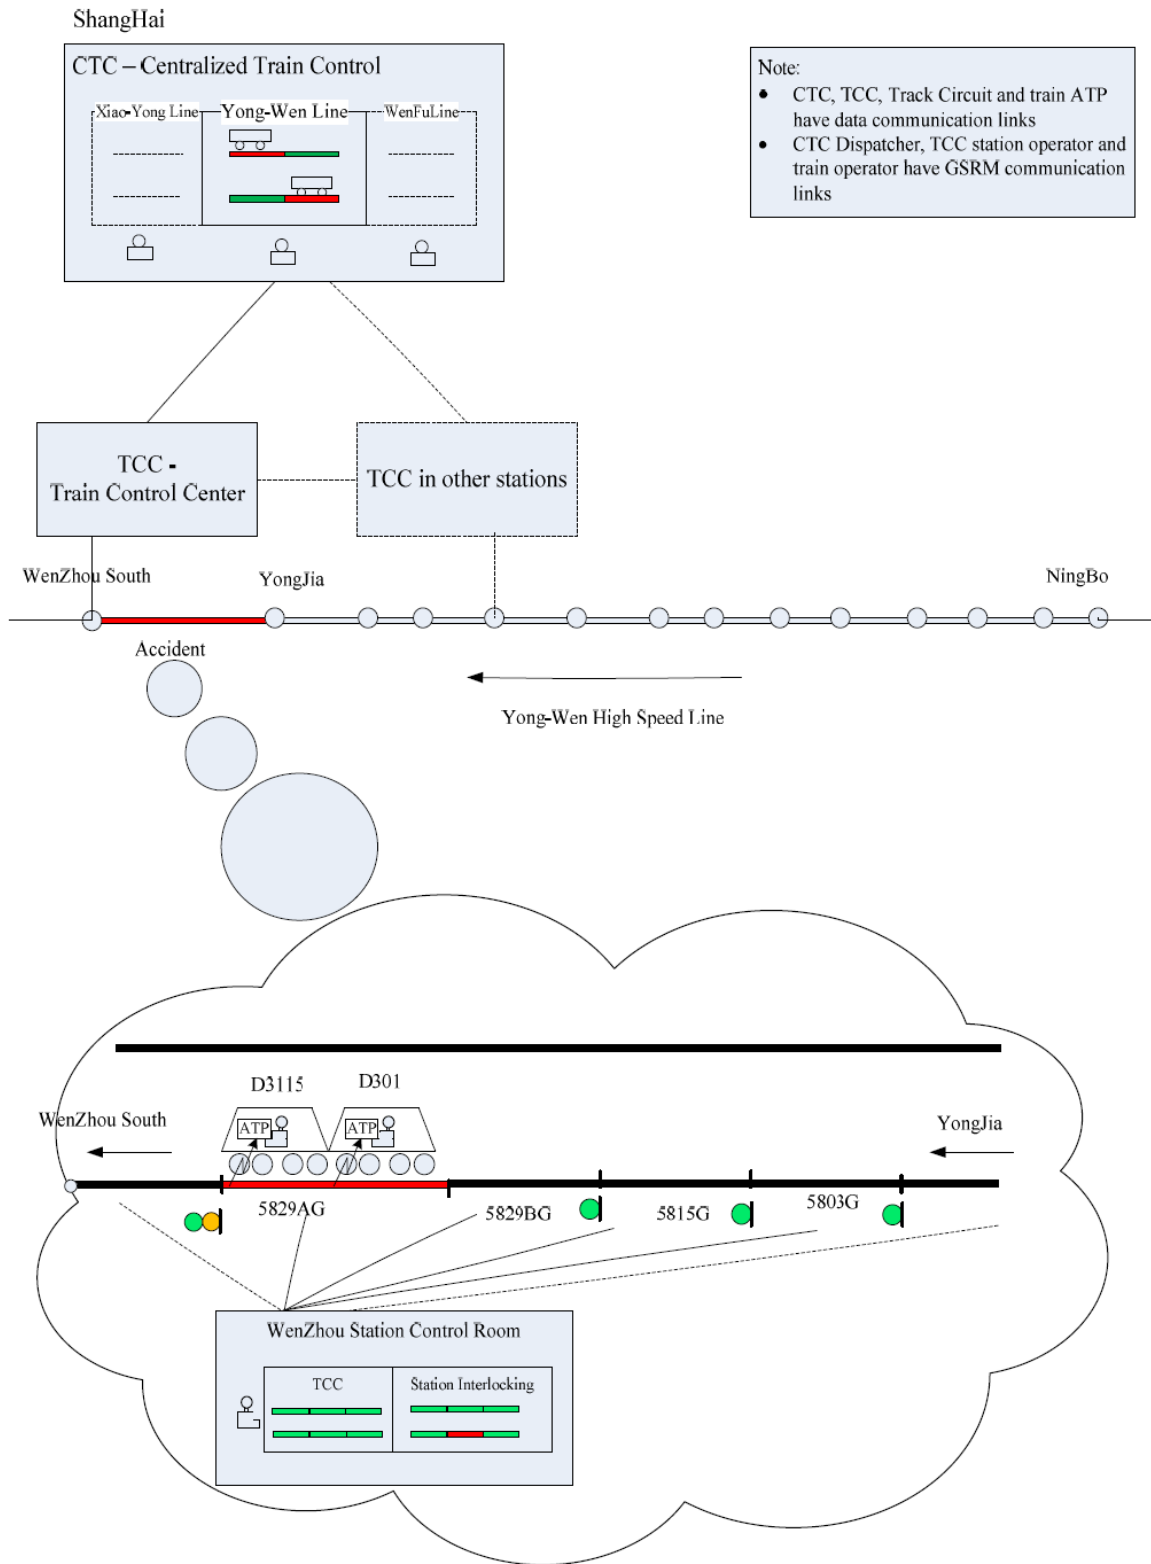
ShangHai

CTC – Centralized Train Control

Xiao-Yong Line

Yong-Wen Line

WenFuLine

Note:

- CTC, TCC, Track Circuit and train ATP have data communication links
- CTC Dispatcher, TCC station operator and train operator have GSRM communication links

TCC - Train Control Center

TCC in other stations

WenZhou South

YongJia

NingBo

Accident

Yong-Wen High Speed Line

D3115

D301

WenZhou South

ATP

ATP

YongJia

5829AG

5829BG

5815G

5803G

WenZhou Station Control Room

TCC

Station Interlocking